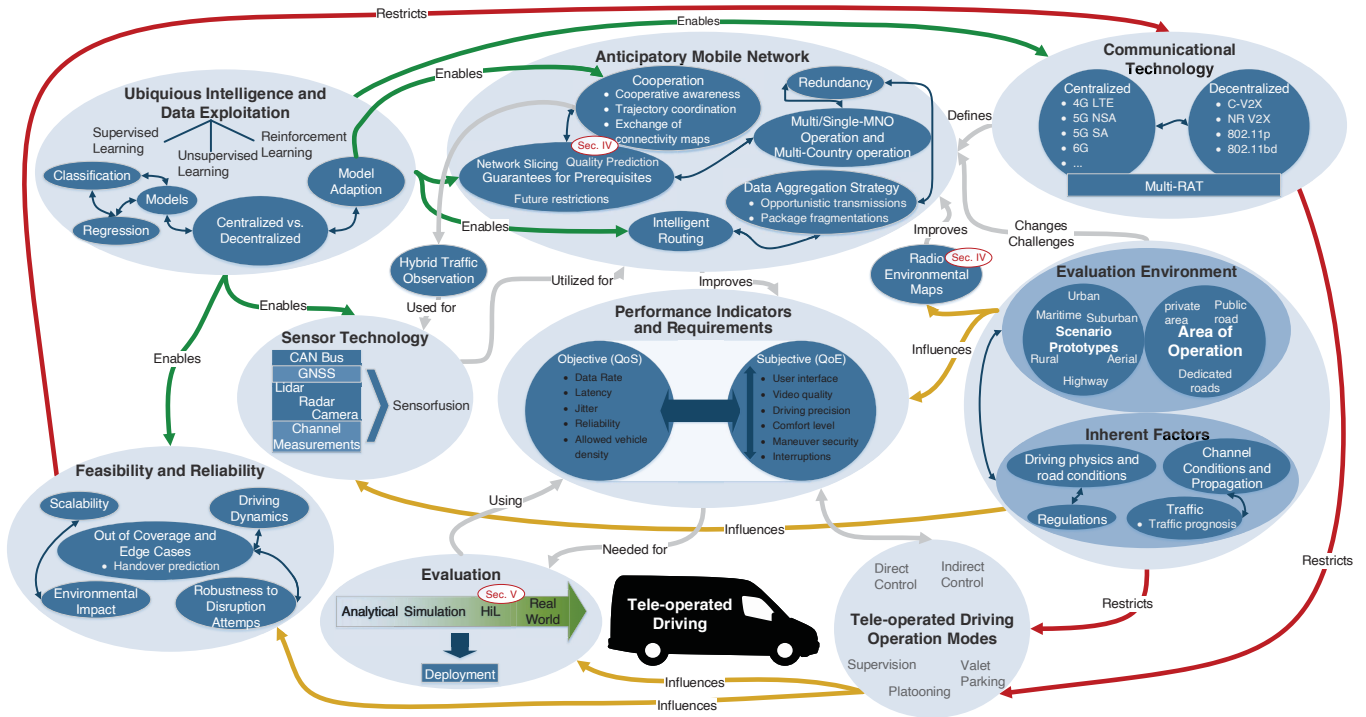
Restricts

Enables

Communicational Technology

Centralized
- 4G LTE
- 5G NSA
- 5G SA
- 6G
- ...

Decentralized
- C-V2X
- NR V2X
- 802.11p
- 802.11bd

Multi-RAT

Defines

Anticipatory Mobile Network

Cooperation
- Cooperative awareness
- Trajectory coordination
- Exchange of connectivity maps

Redundancy

Multi/Single-MNO Operation and Multi-Country operation

Sec. IV

Quality Prediction

Network Slicing Guarantees for Prerequisites

Future restrictions

Data Aggregation Strategy
- Opportunistic transmissions
- Package fragmentations

Intelligent Routing

Enables

Ubiquious Intelligence and Data Exploitation

Supervised Learning

Unsupervised Learning

Reinforcement Learning

Classification

Models

Regression

Centralized vs. Decentralized

Model Adaption

Enables

Enables

Hybrid Traffic Observation

Used for

Utilized for

Improves

Improves

Changes Challenges

Radio Environmental Maps

Sec. IV

Enables

Sensor Technology

CAN Bus

GNSS

Lidar

Radar

Camera

Channel Measurements

Sensorfusion

Performance Indicators and Requirements

Objective (QoS)
- Data Rate
- Latency
- Jitter
- Reliability
- Allowed vehicle density

Subjective (QoE)
- User interface
- Video quality
- Driving precision
- Comfort level
- Maneuver security
- Interruptions

Evaluation Environment

Urban

Maritime

Suburban

Scenario Prototypes

Rural

Aerial

Highway

private area

Public road

Area of Operation

Dedicated roads

Influences

Inherent Factors

Driving physics and road conditions

Channel Conditions and Propagation

Regulations

Traffic
- Traffic prognosis

Feasibility and Reliability

Scalability

Driving Dynamics

Out of Coverage and Edge Cases
- Handover prediction

Environmental Impact

Robustness to Disruption Attemps

Using

Influences

Needed for

Evaluation

Sec. V

Analytical

Simulation

HiL

Real World

Deployment

Tele-operated Driving

Direct Control

Indirect Control

Tele-operated Driving Operation Modes

Supervision

Valet Parking

Platooning

Restricts

Restricts

Influences

Influences